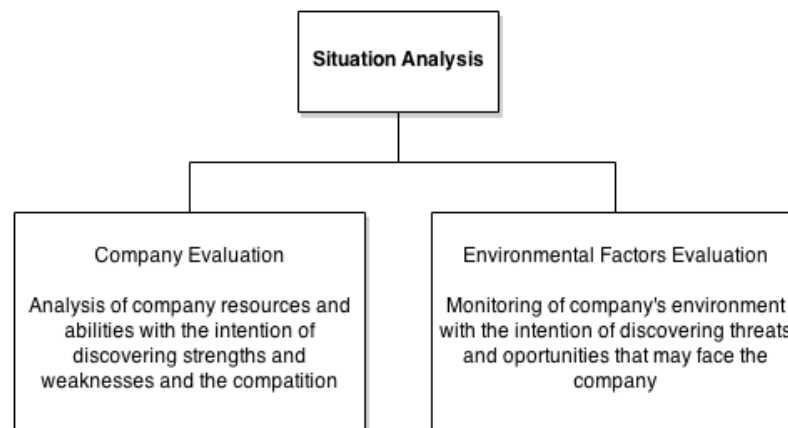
Situation Analysis

Company Evaluation

Analysis of company resources and abilities with the intention of discovering strengths and weaknesses and the compatition

Environmental Factors Evaluation

Monitoring of company's environment with the intention of discovering threats and oportunities that may face the company